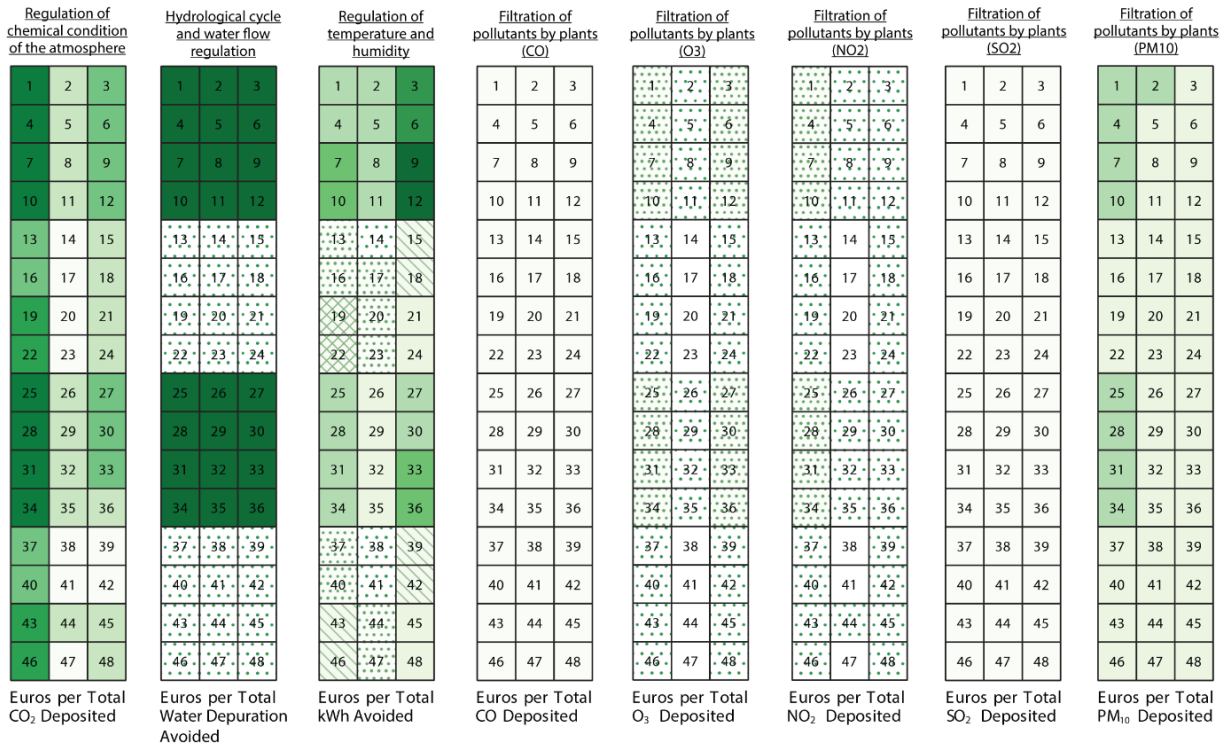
Regulation of chemical condition of the atmosphere

| 1 | 2 | 3 |
|---|---|---|
| 4 | 5 | 6 |
| 7 | 8 | 9 |
| 10 | 11 | 12 |
| 13 | 14 | 15 |
| 16 | 17 | 18 |
| 19 | 20 | 21 |
| 22 | 23 | 24 |
| 25 | 26 | 27 |
| 28 | 29 | 30 |
| 31 | 32 | 33 |
| 34 | 35 | 36 |
| 37 | 38 | 39 |
| 40 | 41 | 42 |
| 43 | 44 | 45 |
| 46 | 47 | 48 |

Euros per Total $CO_2$ Deposited

Hydrological cycle and water flow regulation

| 1 | 2 | 3 |
|---|---|---|
| 4 | 5 | 6 |
| 7 | 8 | 9 |
| 10 | 11 | 12 |
| 13 | 14 | 15 |
| 16 | 17 | 18 |
| 19 | 20 | 21 |
| 22 | 23 | 24 |
| 25 | 26 | 27 |
| 28 | 29 | 30 |
| 31 | 32 | 33 |
| 34 | 35 | 36 |
| 37 | 38 | 39 |
| 40 | 41 | 42 |
| 43 | 44 | 45 |
| 46 | 47 | 48 |

Euros per Total Water Depuration Avoided

Regulation of temperature and humidity

| 1 | 2 | 3 |
|---|---|---|
| 4 | 5 | 6 |
| 7 | 8 | 9 |
| 10 | 11 | 12 |
| 13 | 14 | 15 |
| 16 | 17 | 18 |
| 19 | 20 | 21 |
| 22 | 23 | 24 |
| 25 | 26 | 27 |
| 28 | 29 | 30 |
| 31 | 32 | 33 |
| 34 | 35 | 36 |
| 37 | 38 | 39 |
| 40 | 41 | 42 |
| 43 | 44 | 45 |
| 46 | 47 | 48 |

Euros per Total kWh Avoided

Filtration of pollutants by plants (CO)

| 1 | 2 | 3 |
|---|---|---|
| 4 | 5 | 6 |
| 7 | 8 | 9 |
| 10 | 11 | 12 |
| 13 | 14 | 15 |
| 16 | 17 | 18 |
| 19 | 20 | 21 |
| 22 | 23 | 24 |
| 25 | 26 | 27 |
| 28 | 29 | 30 |
| 31 | 32 | 33 |
| 34 | 35 | 36 |
| 37 | 38 | 39 |
| 40 | 41 | 42 |
| 43 | 44 | 45 |
| 46 | 47 | 48 |

Euros per Total CO Deposited

Filtration of pollutants by plants (O3)

| 1 | 2 | 3 |
|---|---|---|
| 4 | 5 | 6 |
| 7 | 8 | 9 |
| 10 | 11 | 12 |
| 13 | 14 | 15 |
| 16 | 17 | 18 |
| 19 | 20 | 21 |
| 22 | 23 | 24 |
| 25 | 26 | 27 |
| 28 | 29 | 30 |
| 31 | 32 | 33 |
| 34 | 35 | 36 |
| 37 | 38 | 39 |
| 40 | 41 | 42 |
| 43 | 44 | 45 |
| 46 | 47 | 48 |

Euros per Total $O_3$ Deposited

Filtration of pollutants by plants (NO2)

| 1 | 2 | 3 |
|---|---|---|
| 4 | 5 | 6 |
| 7 | 8 | 9 |
| 10 | 11 | 12 |
| 13 | 14 | 15 |
| 16 | 17 | 18 |
| 19 | 20 | 21 |
| 22 | 23 | 24 |
| 25 | 26 | 27 |
| 28 | 29 | 30 |
| 31 | 32 | 33 |
| 34 | 35 | 36 |
| 37 | 38 | 39 |
| 40 | 41 | 42 |
| 43 | 44 | 45 |
| 46 | 47 | 48 |

Euros per Total $NO_2$ Deposited

Filtration of pollutants by plants (SO2)

| 1 | 2 | 3 |
|---|---|---|
| 4 | 5 | 6 |
| 7 | 8 | 9 |
| 10 | 11 | 12 |
| 13 | 14 | 15 |
| 16 | 17 | 18 |
| 19 | 20 | 21 |
| 22 | 23 | 24 |
| 25 | 26 | 27 |
| 28 | 29 | 30 |
| 31 | 32 | 33 |
| 34 | 35 | 36 |
| 37 | 38 | 39 |
| 40 | 41 | 42 |
| 43 | 44 | 45 |
| 46 | 47 | 48 |

Euros per Total $SO_2$ Deposited

Filtration of pollutants by plants (PM10)

| 1 | 2 | 3 |
|---|---|---|
| 4 | 5 | 6 |
| 7 | 8 | 9 |
| 10 | 11 | 12 |
| 13 | 14 | 15 |
| 16 | 17 | 18 |
| 19 | 20 | 21 |
| 22 | 23 | 24 |
| 25 | 26 | 27 |
| 28 | 29 | 30 |
| 31 | 32 | 33 |
| 34 | 35 | 36 |
| 37 | 38 | 39 |
| 40 | 41 | 42 |
| 43 | 44 | 45 |
| 46 | 47 | 48 |

Euros per Total $PM_{10}$ Deposited